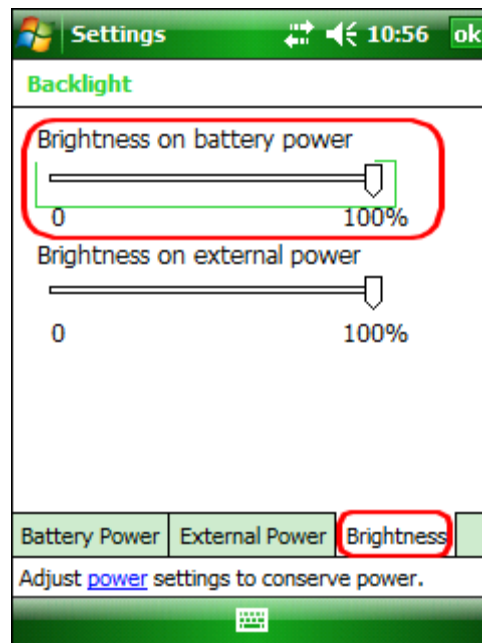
Settings 10:56 ok

Backlight

Brightness on battery power

0 100%

Brightness on external power

0 100%

| Battery Power | External Power | Brightness |
|---|---|---|

Adjust power settings to conserve power.